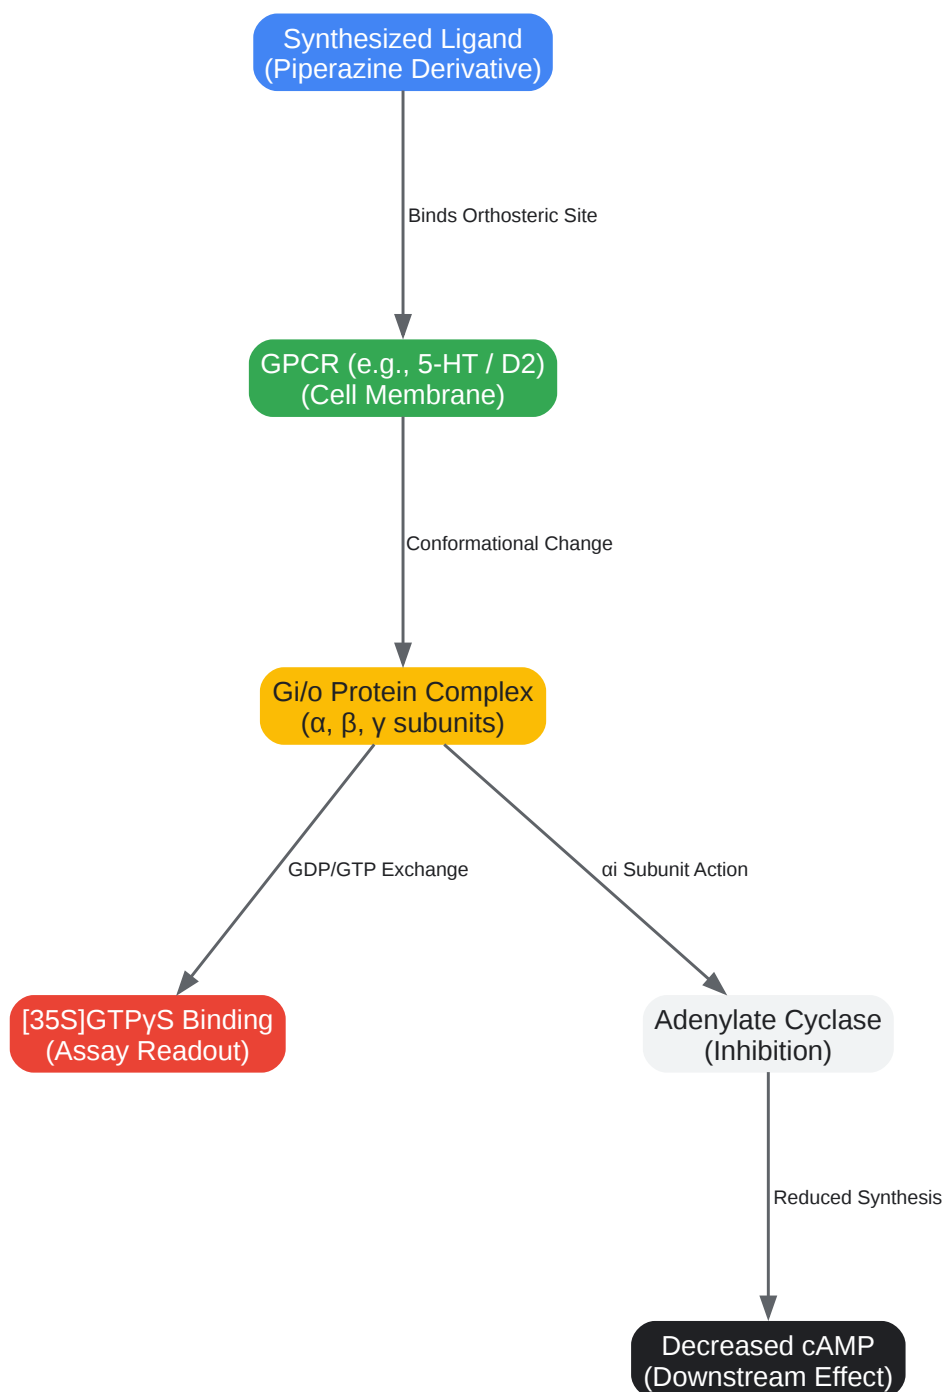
Synthesized Ligand
(Piperazine Derivative)

Binds Orthosteric Site

GPCR (e.g., 5-HT / D2)
(Cell Membrane)

Conformational Change

Gi/o Protein Complex
(α, β, γ subunits)

GDP/GTP Exchange

αi Subunit Action

[35S]GTPγS Binding
(Assay Readout)

Adenylate Cyclase
(Inhibition)

Reduced Synthesis

Decreased cAMP
(Downstream Effect)